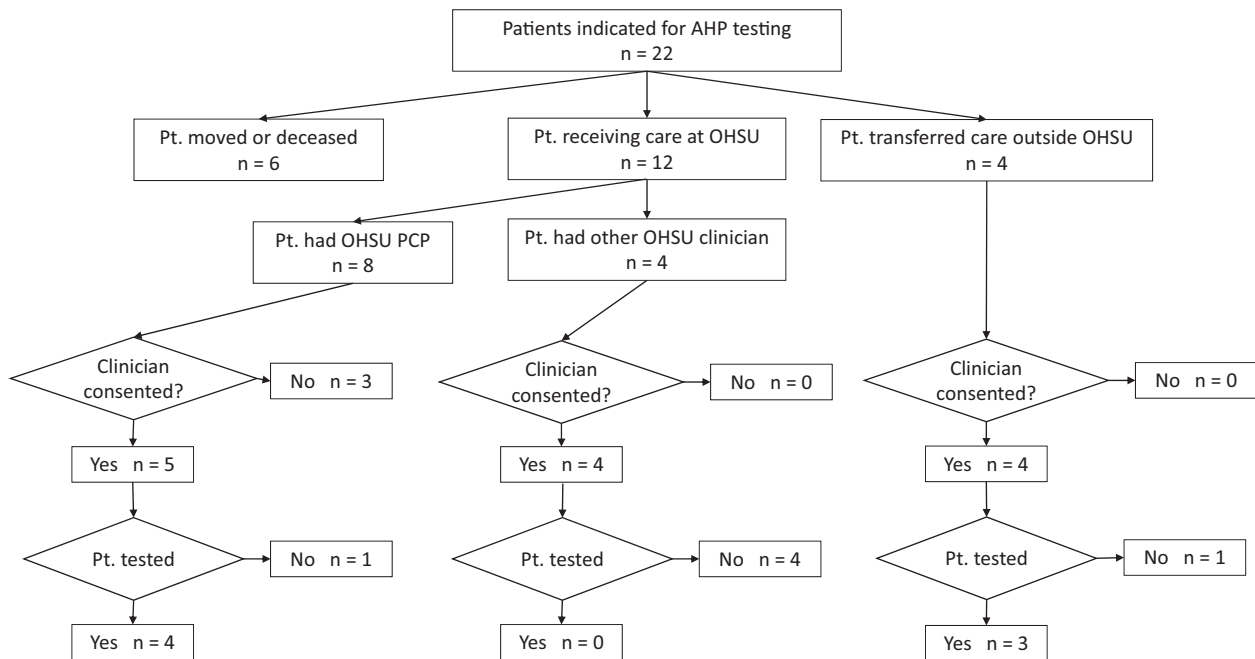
Patients indicated for AHP testing
n = 22

Pt. moved or deceased
n = 6

Pt. receiving care at OHSU
n = 12

Pt. transferred care outside OHSU
n = 4

Pt. had OHSU PCP
n = 8

Pt. had other OHSU clinician
n = 4

Clinician consented?

No n = 3

Yes n = 5

Pt. tested

No n = 1

Yes n = 4

Clinician consented?

No n = 0

Yes n = 4

Pt. tested

No n = 4

Yes n = 0

Clinician consented?

No n = 0

Yes n = 4

Pt. tested

No n = 1

Yes n = 3